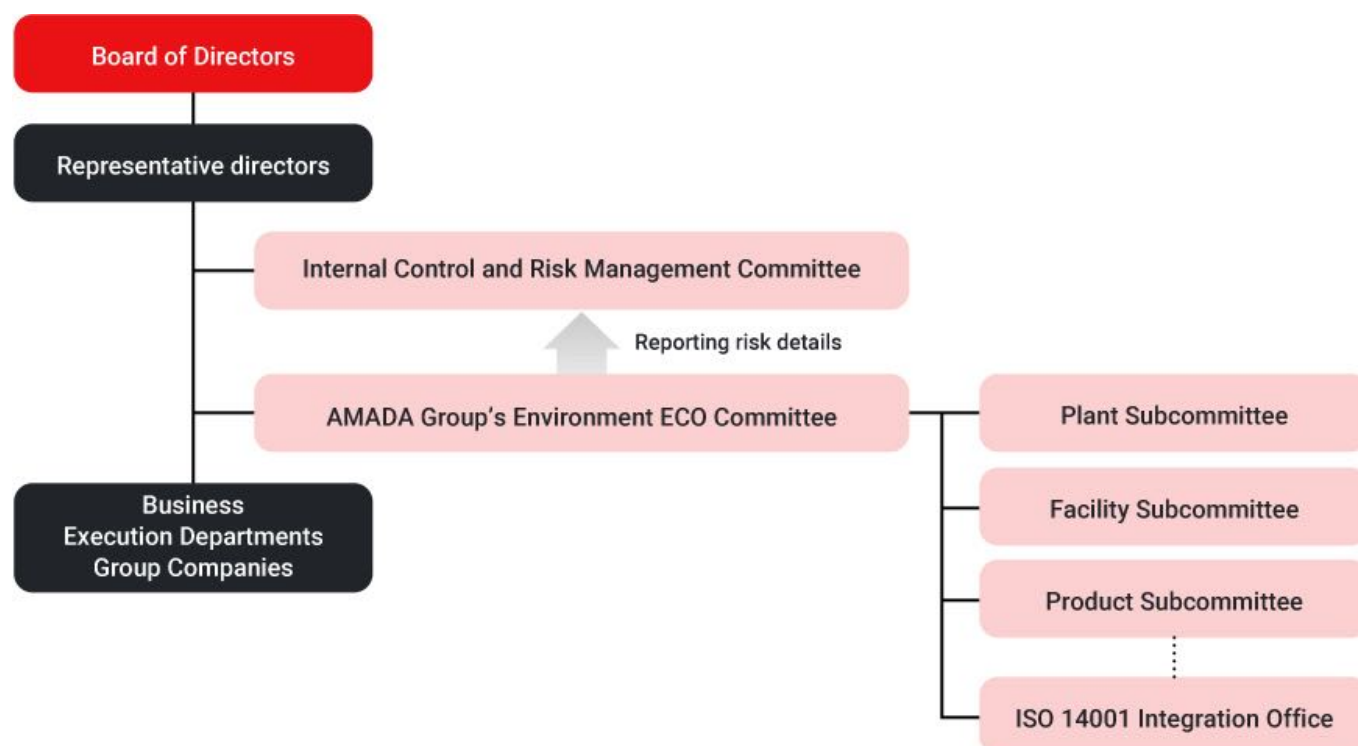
Board of Directors

Representative directors

Internal Control and Risk Management Committee

Reporting risk details

AMADA Group’s Environment ECO Committee

Plant Subcommittee

Facility Subcommittee

Product Subcommittee

ISO 14001 Integration Office

Business
Execution Departments
Group Companies